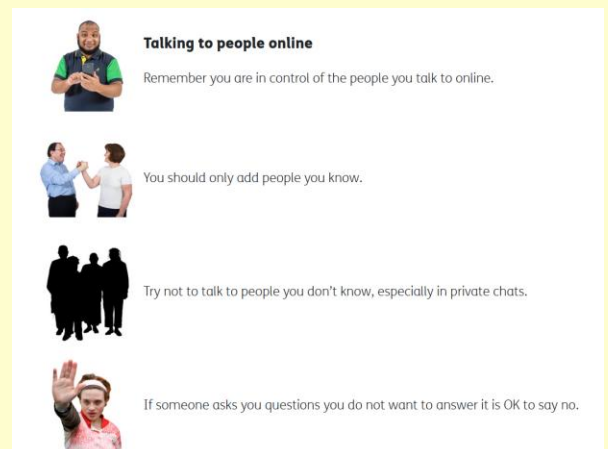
**Talking to people online**

Remember you are in control of the people you talk to online.

You should only add people you know.

Try not to talk to people you don't know, especially in private chats.

If someone asks you questions you do not want to answer it is OK to say no.